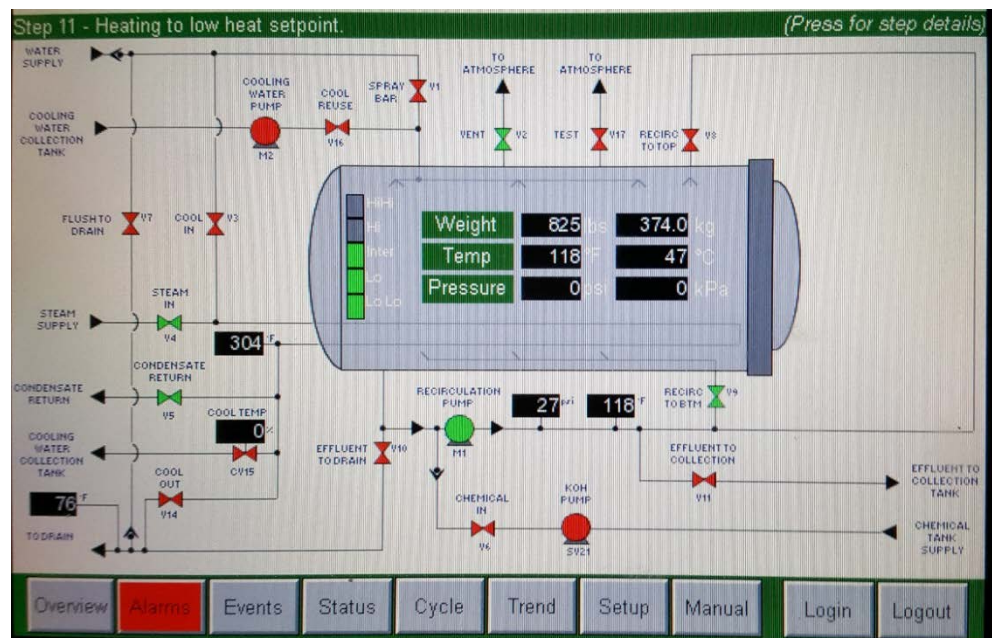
Step 11 - Heating to low heat setpoint.

(Press for step details)

WATER SUPPLY

COOLING WATER PUMP

M2

COOL REUSE

V16

SPRAY BAR

V1

TO ATMOSPHERE

TO ATMOSPHERE

VENT

V2

TEST

V17

RECIRC TO TOP

V8

COOLING WATER COLLECTION TANK

FLUSH TO DRAIN

V7

COOL IN

V3

HiHi

Hi

Inter

Lo

Lo Lo

| Weight | 825 lbs | 374.0 kg |
|---|---|---|
| Temp | 118 °F | 47 °C |
| Pressure | 0 psi | 0 kPa |

STEAM SUPPLY

STEAM IN

V4

304 °F

CONDENSATE RETURN

CONDENSATE RETURN

V5

COOL TEMP

0 %

COOLING WATER COLLECTION TANK

CV15

COOL OUT

V14

76 °F

TO DRAIN

EFFLUENT TO DRAIN

V10

RECIRCULATION PUMP

M1

27 psi

118 °F

RECIRC TO BTM

V9

EFFLUENT TO COLLECTION

V11

EFFLUENT TO COLLECTION TANK

CHEMICAL IN

V6

KOH PUMP

SV21

CHEMICAL TANK SUPPLY

Overview

Alarms

Events

Status

Cycle

Trend

Setup

Manual

Login

Logout